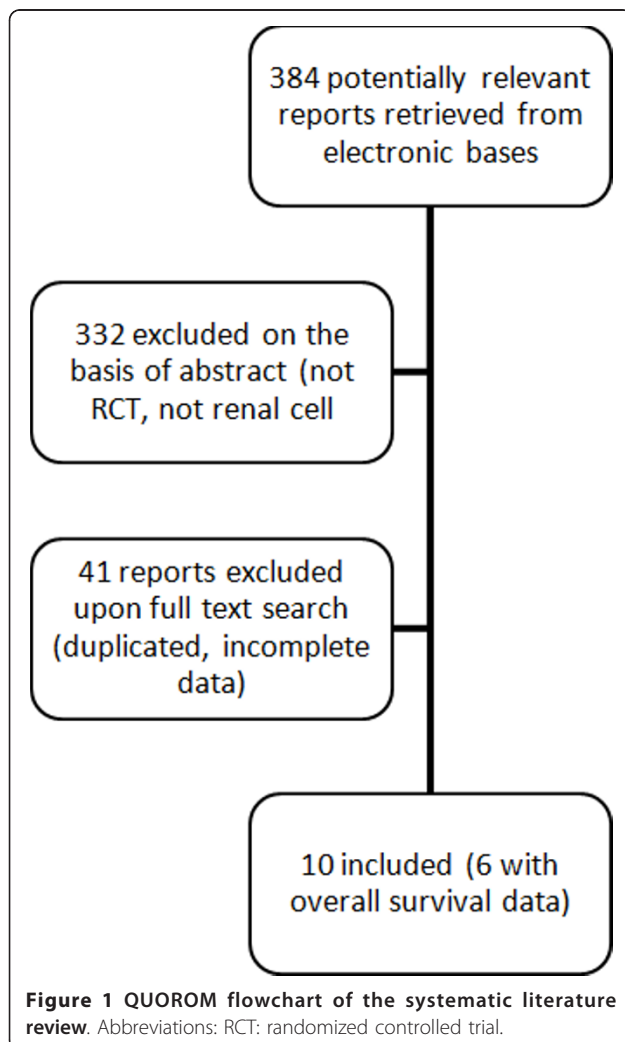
384 potentially relevant reports retrieved from electronic bases

332 excluded on the basis of abstract (not RCT, not renal cell

41 reports excluded upon full text search (duplicated, incomplete data)

10 included (6 with overall survival data)

**Figure 1 QUOROM flowchart of the systematic literature review**. Abbreviations: RCT: randomized controlled trial.